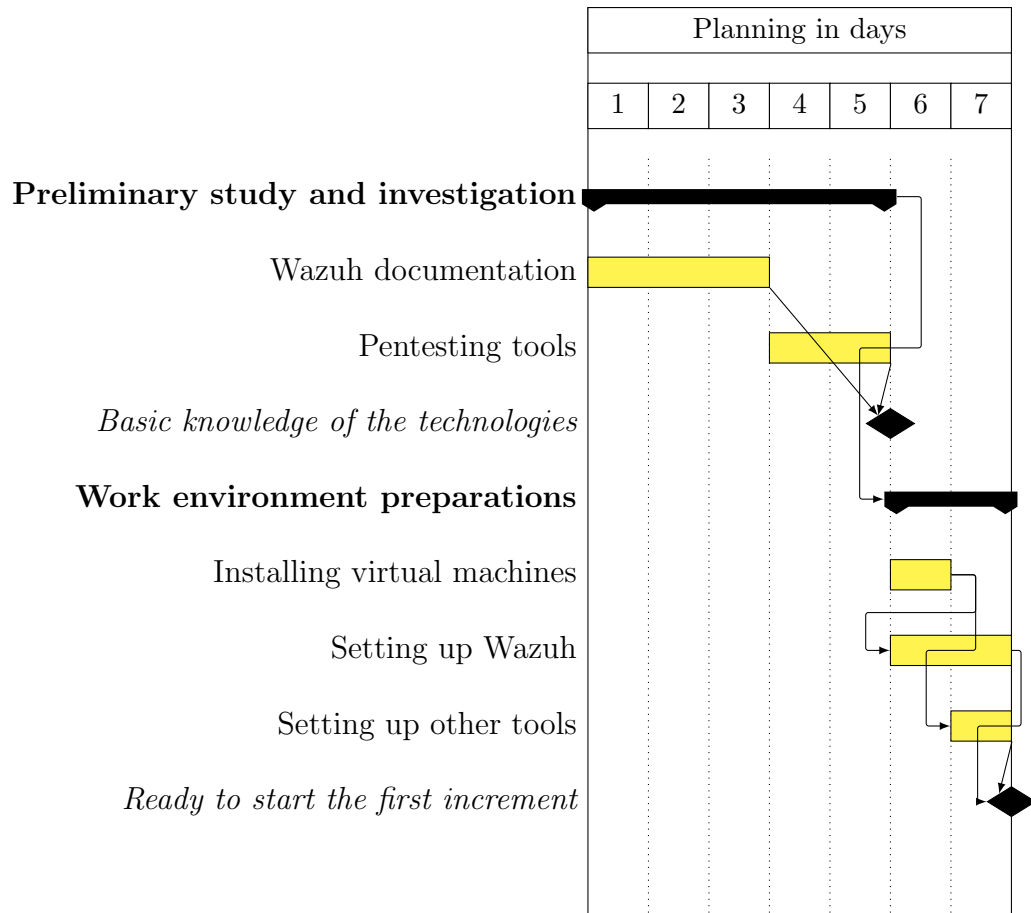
Planning in days

| 1 | 2 | 3 | 4 | 5 | 6 | 7 |
|---|---|---|---|---|---|---|

**Preliminary study and investigation**

Wazuh documentation

Pentesting tools

*Basic knowledge of the technologies*

**Work environment preparations**

Installing virtual machines

Setting up Wazuh

Setting up other tools

*Ready to start the first increment*